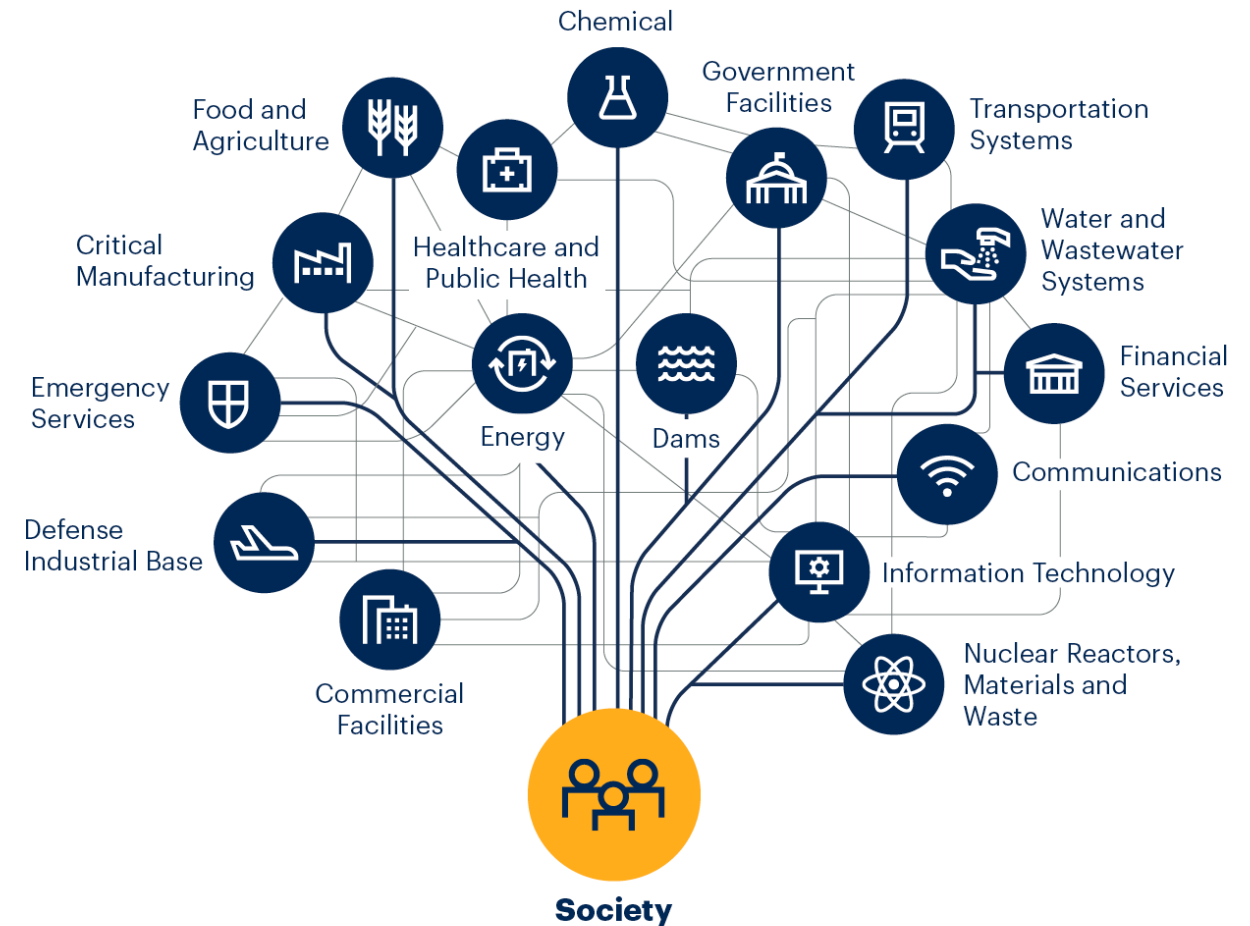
Chemical

Government Facilities

Food and Agriculture

Transportation Systems

Healthcare and Public Health

Water and Wastewater Systems

Critical Manufacturing

Financial Services

Emergency Services

Energy

Dams

Communications

Defense Industrial Base

Information Technology

Commercial Facilities

Nuclear Reactors, Materials and Waste

Society